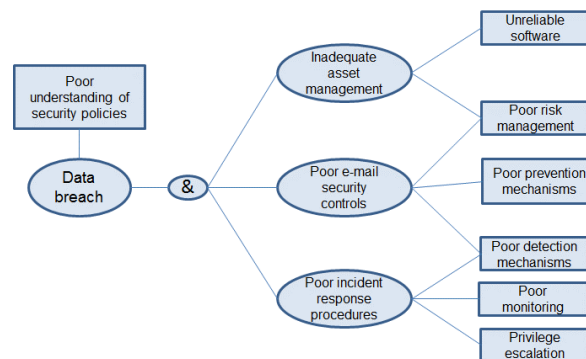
Poor understanding of security policies

Data breach

&

Inadequate asset management

Poor e-mail security controls

Poor incident response procedures

Unreliable software

Poor risk management

Poor prevention mechanisms

Poor detection mechanisms

Poor monitoring

Privilege escalation